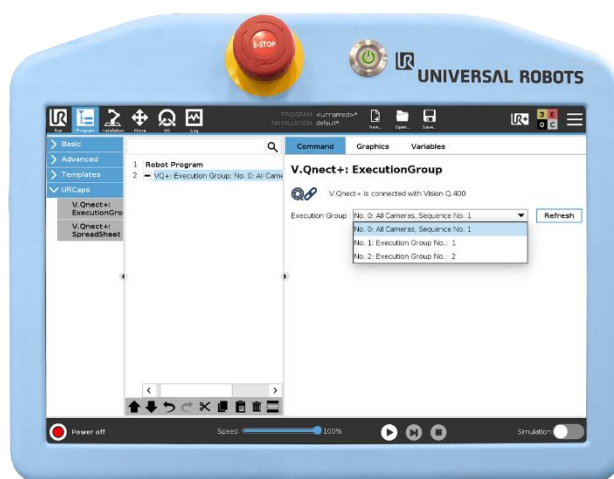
E-STOP

UNIVERSAL ROBOTS

Run Program Installation Move I/O Log

PROGRAM <unnamed>*
INSTALLATION default*

New... Open... Save...

3 E
0 C

Basic
Advanced
Templates
URCaps
V.Qnect+: ExecutionGro
V.Qnect+: SpreadSheet

1 Robot Program
2 VQ+: Execution Group: No. 0: All Came

Command Graphics Variables

V.Qnect+: ExecutionGroup

V.Qnect+ is connected with Vision Q.400

Execution Group No. 0: All Cameras, Sequence No. 1 Refresh

No. 0: All Cameras, Sequence No. 1
No. 1: Execution Group No.: 1
No. 2: Execution Group No.: 2

Power off

Speed 100%

Simulation